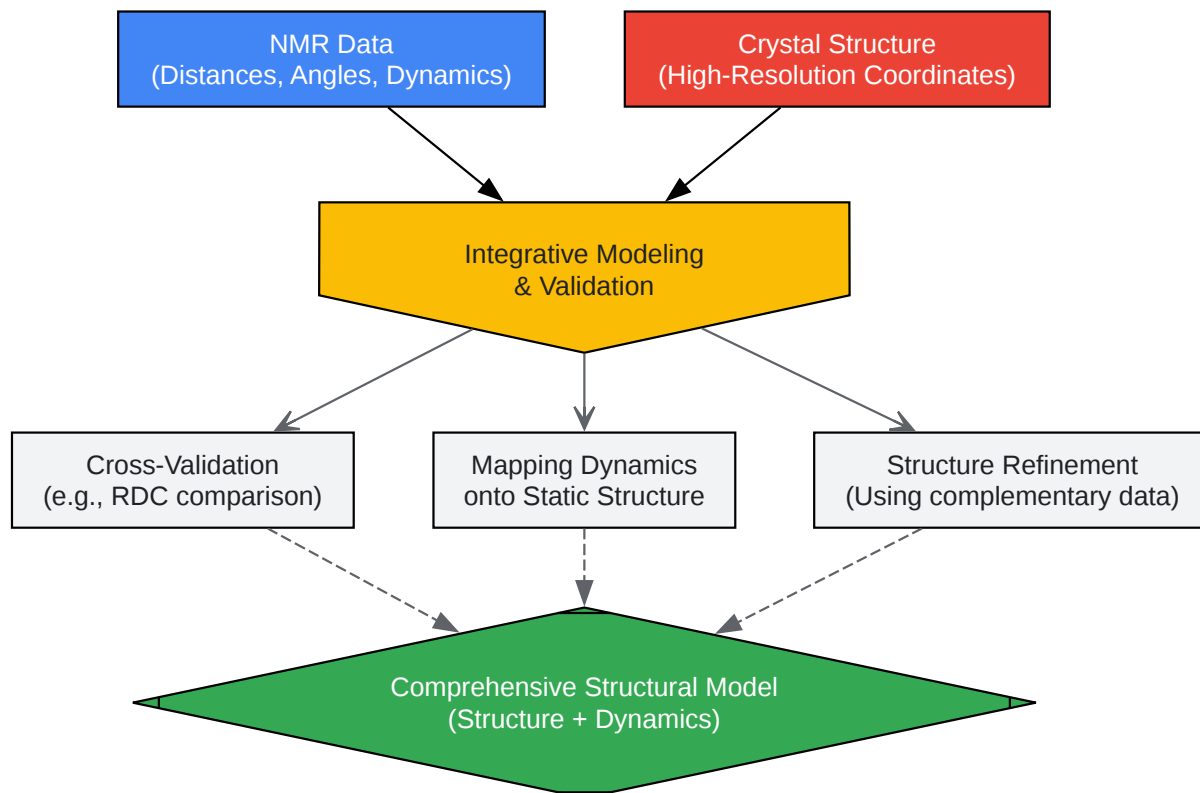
NMR Data
(Distances, Angles, Dynamics)

Crystal Structure
(High-Resolution Coordinates)

Integrative Modeling
& Validation

Cross-Validation
(e.g., RDC comparison)

Mapping Dynamics
onto Static Structure

Structure Refinement
(Using complementary data)

Comprehensive Structural Model
(Structure + Dynamics)